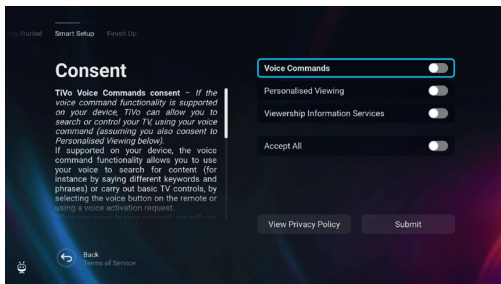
g Started Smart Setup Finish Up

Consent

TiVo Voice Commands consent – If the voice command functionality is supported on your device, TiVo can allow you to search or control your TV, using your voice command (assuming you also consent to Personalised Viewing below).
If supported on your device, the voice command functionality allows you to use your voice to search for content (for instance by saying different keywords and phrases) or carry out basic TV controls, by selecting the voice button on the remote or using a voice activation request.
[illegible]

Voice Commands
Personalised Viewing
Viewership Information Services
Accept All

View Privacy Policy
Submit

Back
Terms of Service